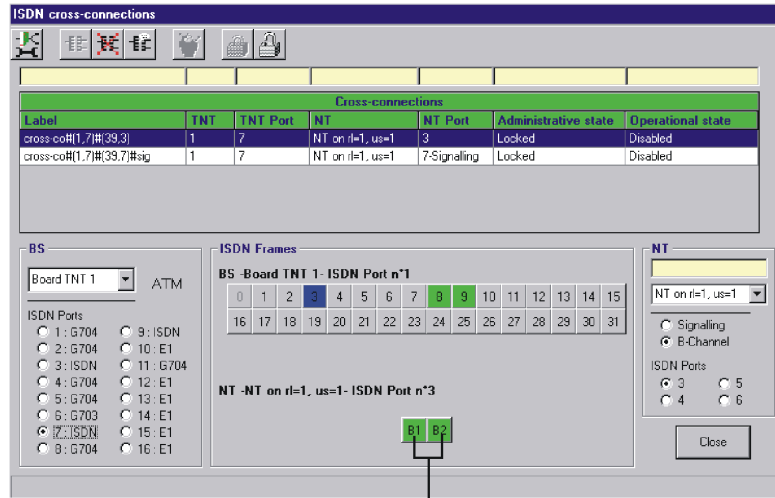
ISDN cross-connections

Cross-connections

| Label | TNT | TNT Port | NT | NT Port | Administrative state | Operational state |
|---|---|---|---|---|---|---|
| cross-co#(1,7)#(39,3) | 1 | 7 | NT on rl=1, us=1 | 3 | Locked | Disabled |
| cross-co#(1,7)#(39,7)#sig | 1 | 7 | NT on rl=1, us=1 | 7-Signalling | Locked | Disabled |

BS

Board TNT 1

ATM

ISDN Ports
1 : G704
2 : G704
3 : ISDN
4 : G704
5 : G704
6 : G703
7 : ISDN
8 : G704
9 : ISDN
10 : E1
11 : G704
12 : E1
13 : E1
14 : E1
15 : E1
16 : E1

ISDN Frames

BS -Board TNT 1- ISDN Port n°1

| 0 | 1 | 2 | 3 | 4 | 5 | 6 | 7 | 8 | 9 | 10 | 11 | 12 | 13 | 14 | 15 |
|---|---|---|---|---|---|---|---|---|---|---|---|---|---|---|---|
| 16 | 17 | 18 | 19 | 20 | 21 | 22 | 23 | 24 | 25 | 26 | 27 | 28 | 29 | 30 | 31 |

NT -NT on rl=1, us=1- ISDN Port n°3

B1 B2

NT

NT on rl=1, us=1

Signalling
B-Channel

ISDN Ports
3
4
5
6

Close